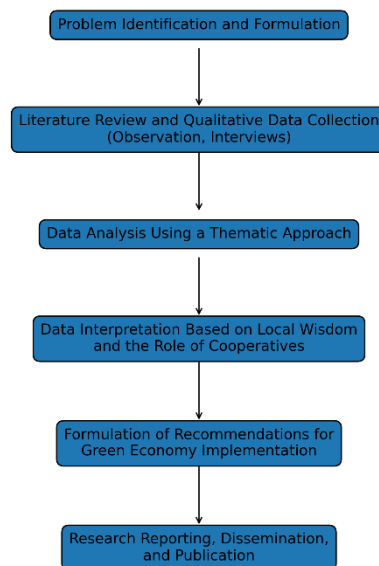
Problem Identification and Formulation

Literature Review and Qualitative Data Collection (Observation, Interviews)

Data Analysis Using a Thematic Approach

Data Interpretation Based on Local Wisdom and the Role of Cooperatives

Formulation of Recommendations for Green Economy Implementation

Research Reporting, Dissemination, and Publication